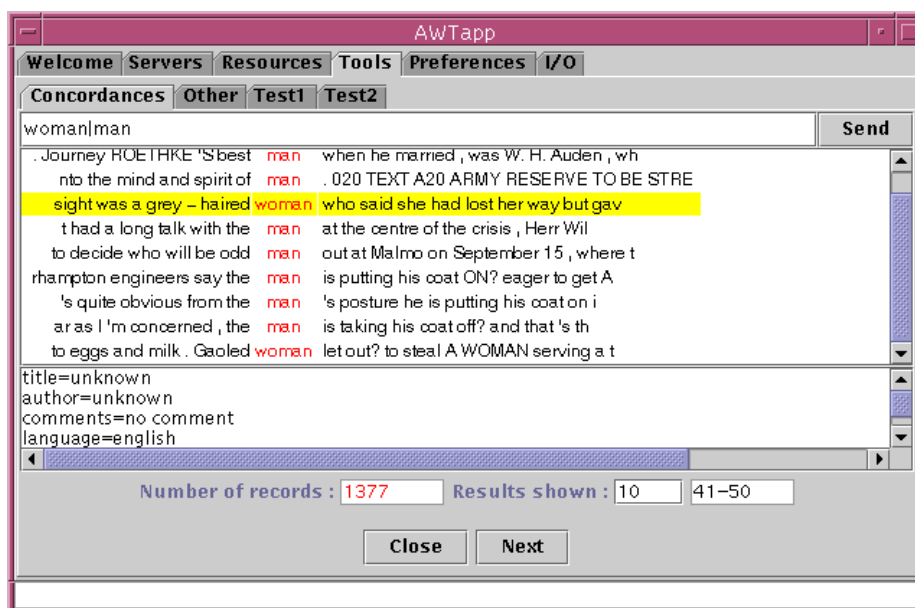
AWTapp

Welcome | Servers | Resources | Tools | Preferences | I/O

Concordances | Other | Test1 | Test2

woman|man

Send

| | | |
|---|---|---|
| . Journey ROETHKE 'S best | man | when he married , was W. H. Auden , wh |
| nto the mind and spirit of | man | . 020 TEXT A20 ARMY RESERVE TO BE STRE |
| sight was a grey – haired | woman | who said she had lost her way but gav |
| t had a long talk with the | man | at the centre of the crisis , Herr Wil |
| to decide who will be odd | man | out at Malmo on September 15 , where t |
| rhampton engineers say the | man | is putting his coat ON? eager to get A |
| 's quite obvious from the | man | 's posture he is putting his coat on i |
| ar as I 'm concerned , the | man | is taking his coat off? and that 's th |
| to eggs and milk . Gaoled | woman | let out? to steal A WOMAN serving a t |

title=unknown
author=unknown
comments=no comment
language=english

Number of records : 1377 Results shown : 10 41–50

Close Next